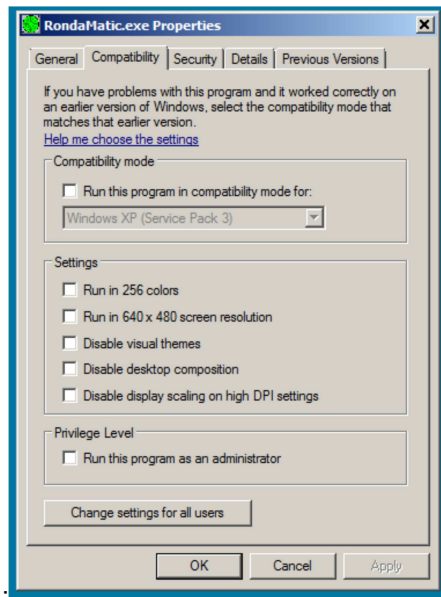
RondaMatic.exe Properties

General | Compatibility | Security | Details | Previous Versions

If you have problems with this program and it worked correctly on an earlier version of Windows, select the compatibility mode that matches that earlier version.
Help me choose the settings

Compatibility mode
Run this program in compatibility mode for:
Windows XP (Service Pack 3)

Settings
Run in 256 colors
Run in 640 x 480 screen resolution
Disable visual themes
Disable desktop composition
Disable display scaling on high DPI settings

Privilege Level
Run this program as an administrator

Change settings for all users

OK | Cancel | Apply